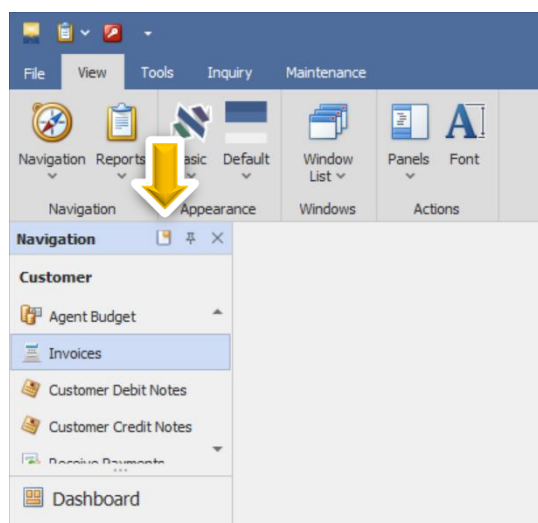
File View Tools Inquiry Maintenance

Navigation Reports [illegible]asic Default Window List Panels Font

Navigation Appearance Windows Actions

Navigation

Customer

Agent Budget

Invoices

Customer Debit Notes

Customer Credit Notes

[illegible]

Dashboard